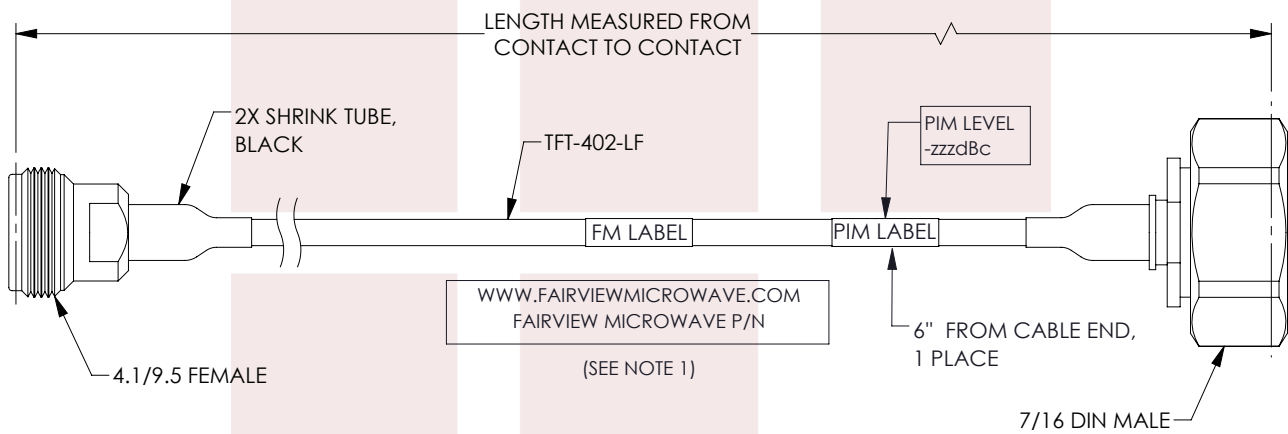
LENGTH MEASURED FROM
CONTACT TO CONTACT

2X SHRINK TUBE,
BLACK

TFT-402-LF

PIM LEVEL
-zzzdBc

FM LABEL

PIM LABEL

WWW.FAIRVIEWMICROWAVE.COM
FAIRVIEW MICROWAVE P/N

(SEE NOTE 1)

6" FROM CABLE END,
1 PLACE

4.1/9.5 FEMALE

7/16 DIN MALE